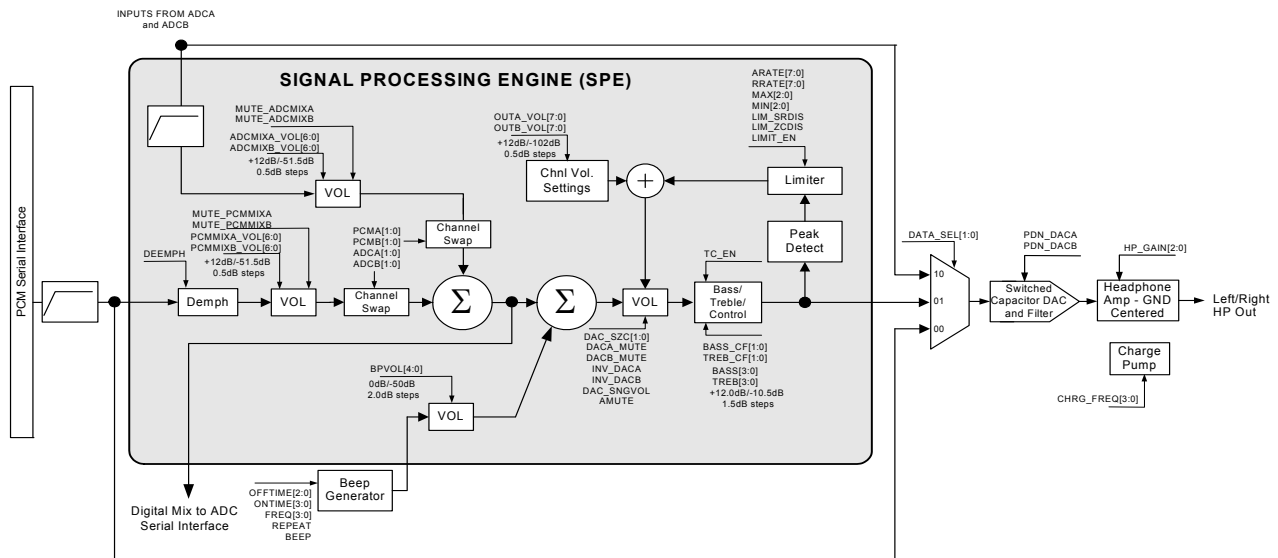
INPUTS FROM ADCA and ADCB

SIGNAL PROCESSING ENGINE (SPE)

PCM Serial Interface

MUTE_ADCMIXA
MUTE_ADCMIXB
ADCMIXA_VOL[6:0]
ADCMIXB_VOL[6:0]
+12dB/-51.5dB
0.5dB steps

VOL

MUTE_PCMMIXA
MUTE_PCMMIXB
PCMMIXA_VOL[6:0]
PCMMIXB_VOL[6:0]
+12dB/-51.5dB
0.5dB steps

DEEMPH

Demph

VOL

PCMA[1:0]
PCMB[1:0]
ADCA[1:0]
ADCB[1:0]

Channel Swap

Channel Swap

$\Sigma$

$\Sigma$

OUTA_VOL[7:0]
OUTB_VOL[7:0]
+12dB/-102dB
0.5dB steps

Chnl Vol. Settings

+

ARATE[7:0]
RRATE[7:0]
MAX[2:0]
MIN[2:0]
LIM_SRDIS
LIM_ZCDIS
LIMIT_EN

Limiter

Peak Detect

TC_EN

VOL

Bass/ Treble/ Control

DAC_SZC[1:0]
DACA_MUTE
DACB_MUTE
INV_DACA
INV_DACB
DAC_SNGVOL
AMUTE

BASS_CF[1:0]
TREB_CF[1:0]
BASS[3:0]
TREB[3:0]
+12.0dB/-10.5dB
1.5dB steps

BPVOL[4:0]
0dB/-50dB
2.0dB steps

VOL

Beep Generator

OFFTIME[2:0]
ONTIME[3:0]
FREQ[3:0]
REPEAT
BEEP

Digital Mix to ADC Serial Interface

DATA_SEL[1:0]
10
01
00

PDN_DACA
PDN_DACB

Switched Capacitor DAC and Filter

HP_GAIN[2:0]

Headphone Amp - GND Centered

Left/Right HP Out

Charge Pump

CHRG_FREQ[3:0]